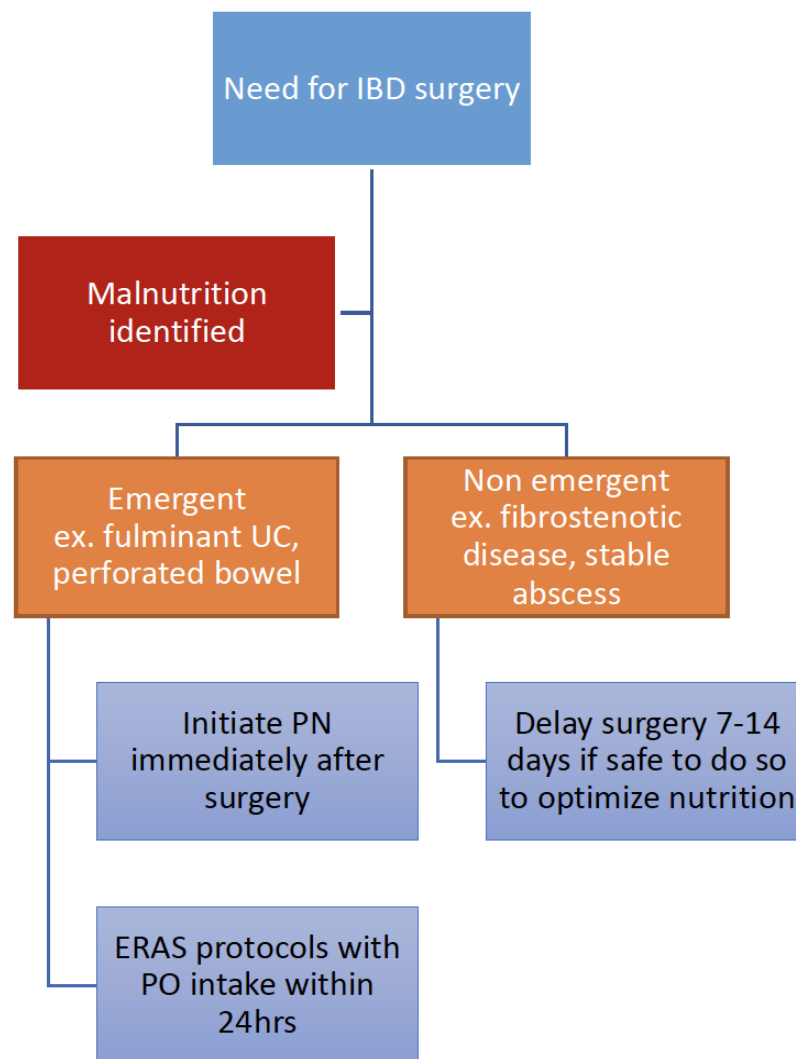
Need for IBD surgery

Malnutrition identified

Emergent ex. fulminant UC, perforated bowel

Non emergent ex. fibrostenotic disease, stable abscess

Initiate PN immediately after surgery

ERAS protocols with PO intake within 24hrs

Delay surgery 7-14 days if safe to do so to optimize nutrition